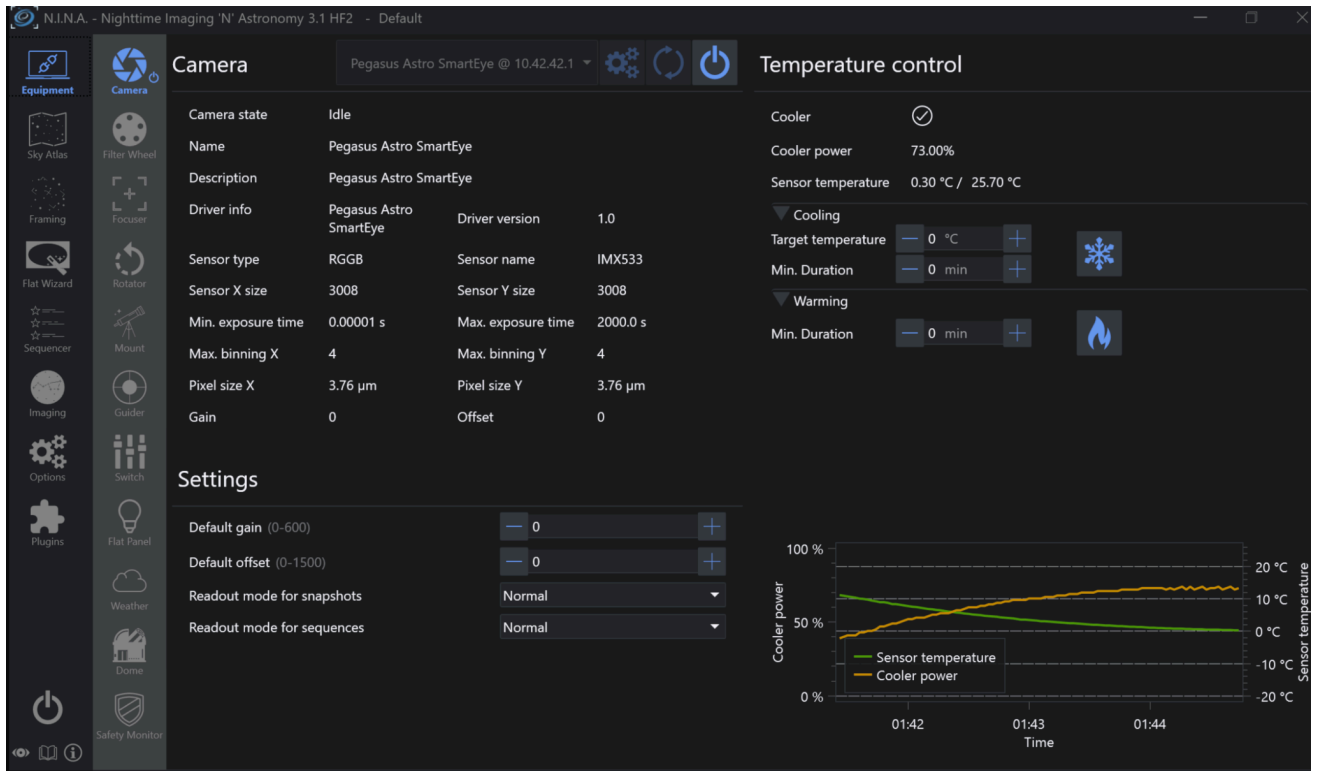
N.I.N.A. - Nighttime Imaging 'N' Astronomy 3.1 HF2 - Default

Equipment
Sky Atlas
Framing
Flat Wizard
Sequencer
Imaging
Options
Plugins

Camera
Filter Wheel
Focuser
Rotator
Mount
Guider
Switch
Flat Panel
Weather
Dome
Safety Monitor

Camera

Pegasus Astro SmartEye @ 10.42.42.1

| | | | |
|---|---|---|---|
| Camera state | Idle | | |
| Name | Pegasus Astro SmartEye | | |
| Description | Pegasus Astro SmartEye | | |
| Driver info | Pegasus Astro SmartEye | Driver version | 1.0 |
| Sensor type | RGGB | Sensor name | IMX533 |
| Sensor X size | 3008 | Sensor Y size | 3008 |
| Min. exposure time | 0.00001 s | Max. exposure time | 2000.0 s |
| Max. binning X | 4 | Max. binning Y | 4 |
| Pixel size X | 3.76 µm | Pixel size Y | 3.76 µm |
| Gain | 0 | Offset | 0 |

Settings

Default gain (0-600) 0
Default offset (0-1500) 0
Readout mode for snapshots Normal
Readout mode for sequences Normal

Temperature control

Cooler
Cooler power 73.00%
Sensor temperature 0.30 °C / 25.70 °C
Cooling
Target temperature 0 °C
Min. Duration 0 min
Warming
Min. Duration 0 min

100 %
50 %
0 %
Cooler power
20 °C
10 °C
0 °C
-10 °C
-20 °C
Sensor temperature
Sensor temperature
Cooler power
01:42
01:43
01:44
Time